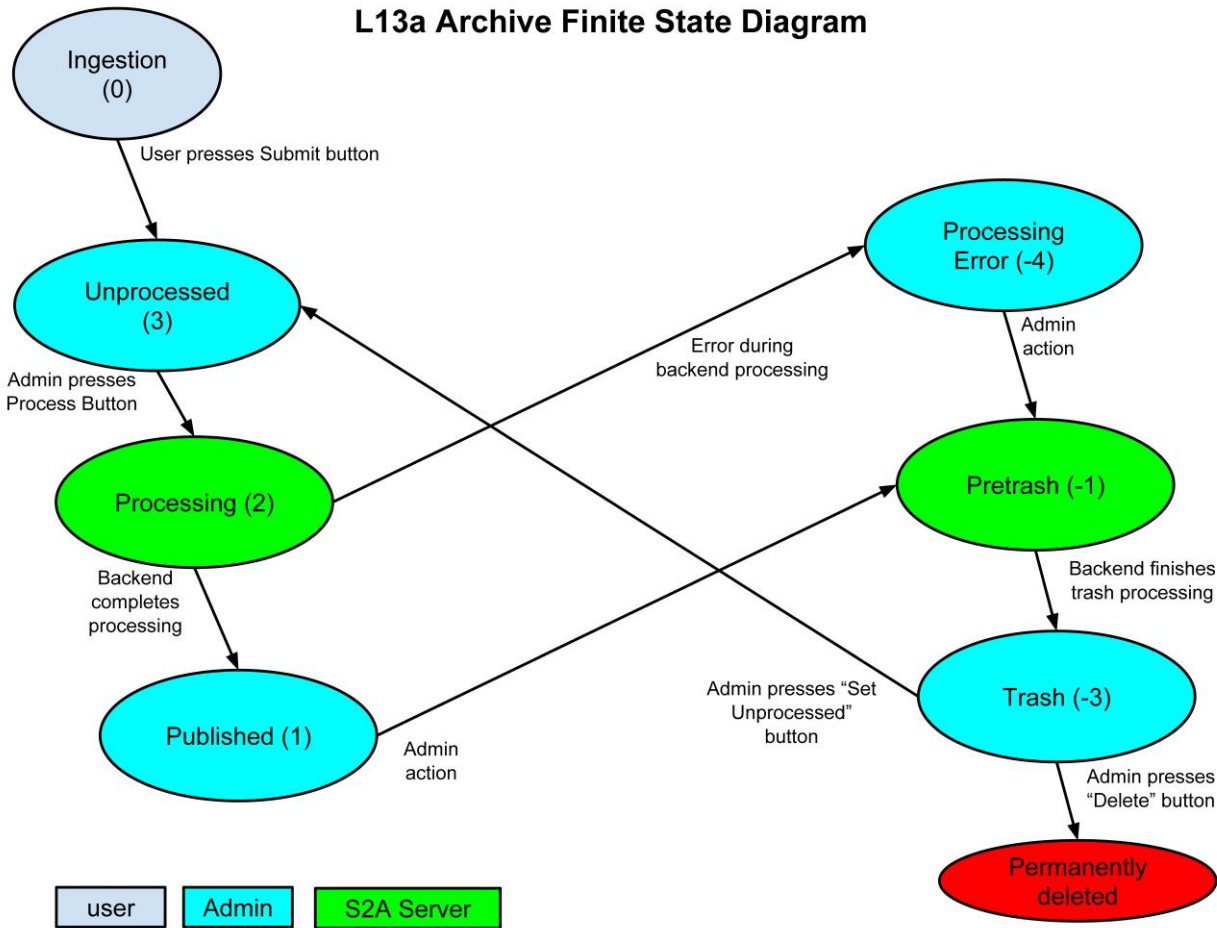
L13a Archive Finite State Diagram

Ingestion (0)

User presses Submit button

Unprocessed (3)

Admin presses Process Button

Processing (2)

Backend completes processing

Published (1)

Admin action

Error during backend processing

Processing Error (-4)

Admin action

Pretrash (-1)

Backend finishes trash processing

Admin presses “Set Unprocessed” button

Trash (-3)

Admin presses “Delete” button

Permanently deleted

user

Admin

S2A Server